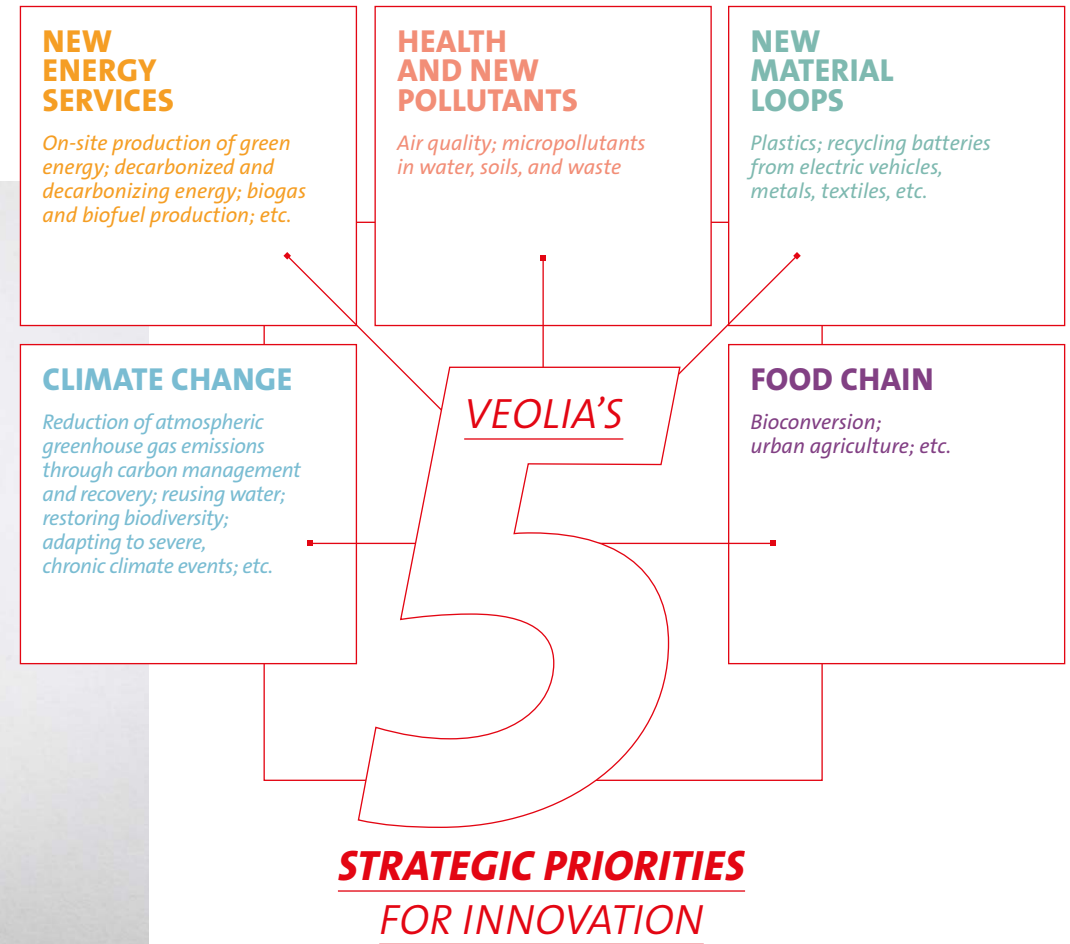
NEW ENERGY SERVICES

On-site production of green energy; decarbonized and decarbonizing energy; biogas and biofuel production; etc.

HEALTH AND NEW POLLUTANTS

Air quality; micropollutants in water, soils, and waste

NEW MATERIAL LOOPS

Plastics; recycling batteries from electric vehicles, metals, textiles, etc.

CLIMATE CHANGE

Reduction of atmospheric greenhouse gas emissions through carbon management and recovery; reusing water; restoring biodiversity; adapting to severe, chronic climate events; etc.

VEOLIA'S

5

FOOD CHAIN

Bioconversion; urban agriculture; etc.

STRATEGIC PRIORITIES

FOR INNOVATION